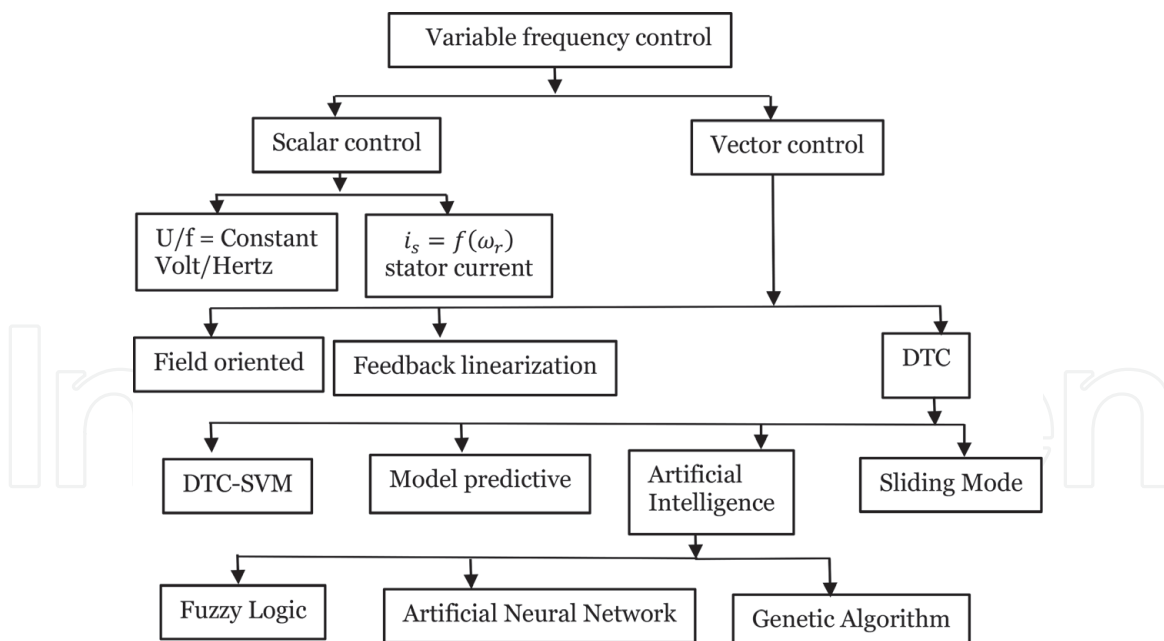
Variable frequency control

Scalar control

Vector control

U/f = Constant Volt/Hertz

$i_s = f(\omega_r)$ stator current

Field oriented

Feedback linearization

DTC

DTC-SVM

Model predictive

Artificial Intelligence

Sliding Mode

Fuzzy Logic

Artificial Neural Network

Genetic Algorithm